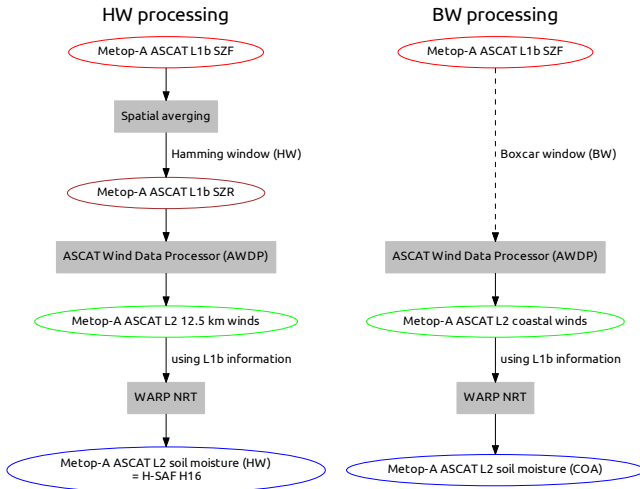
HW processing

Metop-A ASCAT L1b SZF

Spatial averging

Hamming window (HW)

Metop-A ASCAT L1b SZR

ASCAT Wind Data Processor (AWDP)

Metop-A ASCAT L2 12.5 km winds

using L1b information

WARP NRT

Metop-A ASCAT L2 soil moisture (HW) = H-SAF H16

BW processing

Metop-A ASCAT L1b SZF

Boxcar window (BW)

ASCAT Wind Data Processor (AWDP)

Metop-A ASCAT L2 coastal winds

using L1b information

WARP NRT

Metop-A ASCAT L2 soil moisture (COA)